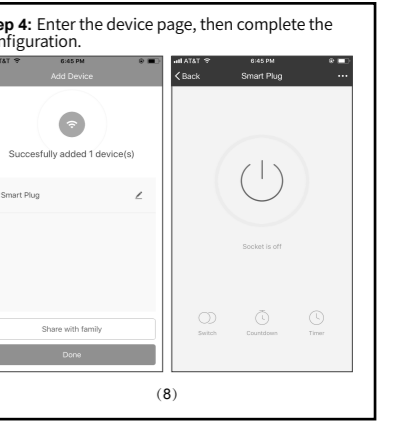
ep 4: Enter the device page, then complete the nfiguration.

AT&T 6:45 PM
Add Device
Succesfully added 1 device(s)
Smart Plug
Share with family
Done

AT&T 6:45 PM
Back
Smart Plug
Socket is off
Switch
Countdown
Timer

(8)